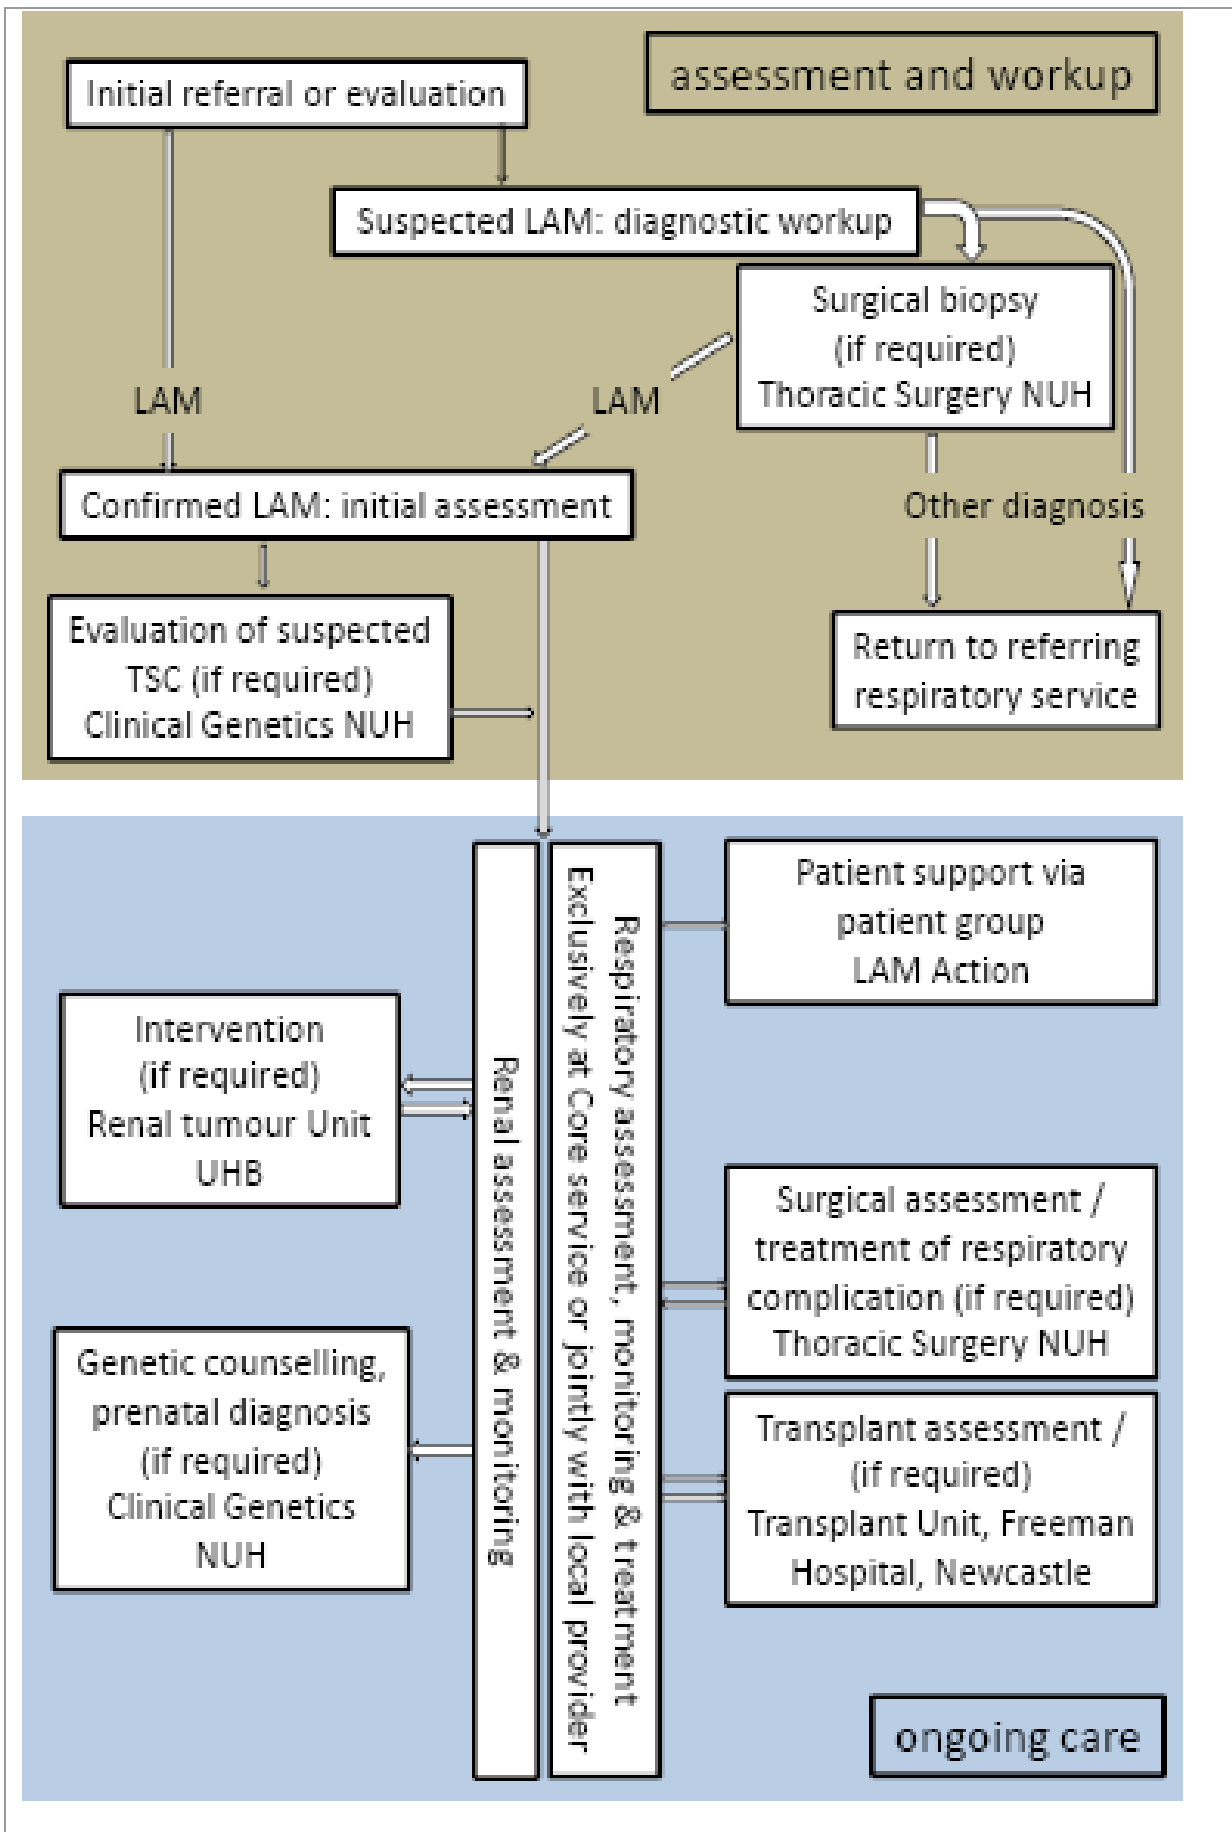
assessment and workup

Initial referral or evaluation

Suspected LAM: diagnostic workup

Surgical biopsy (if required) Thoracic Surgery NUH

LAM

LAM

Confirmed LAM: initial assessment

Other diagnosis

Evaluation of suspected TSC (if required) Clinical Genetics NUH

Return to referring respiratory service

Renal assessment & monitoring

Respiratory assessment, monitoring & treatment Exclusively at Core service or jointly with local provider

Patient support via patient group LAM Action

Intervention (if required) Renal tumour Unit UHB

Surgical assessment / treatment of respiratory complication (if required) Thoracic Surgery NUH

Genetic counselling, prenatal diagnosis (if required) Clinical Genetics NUH

Transplant assessment / (if required) Transplant Unit, Freeman Hospital, Newcastle

ongoing care